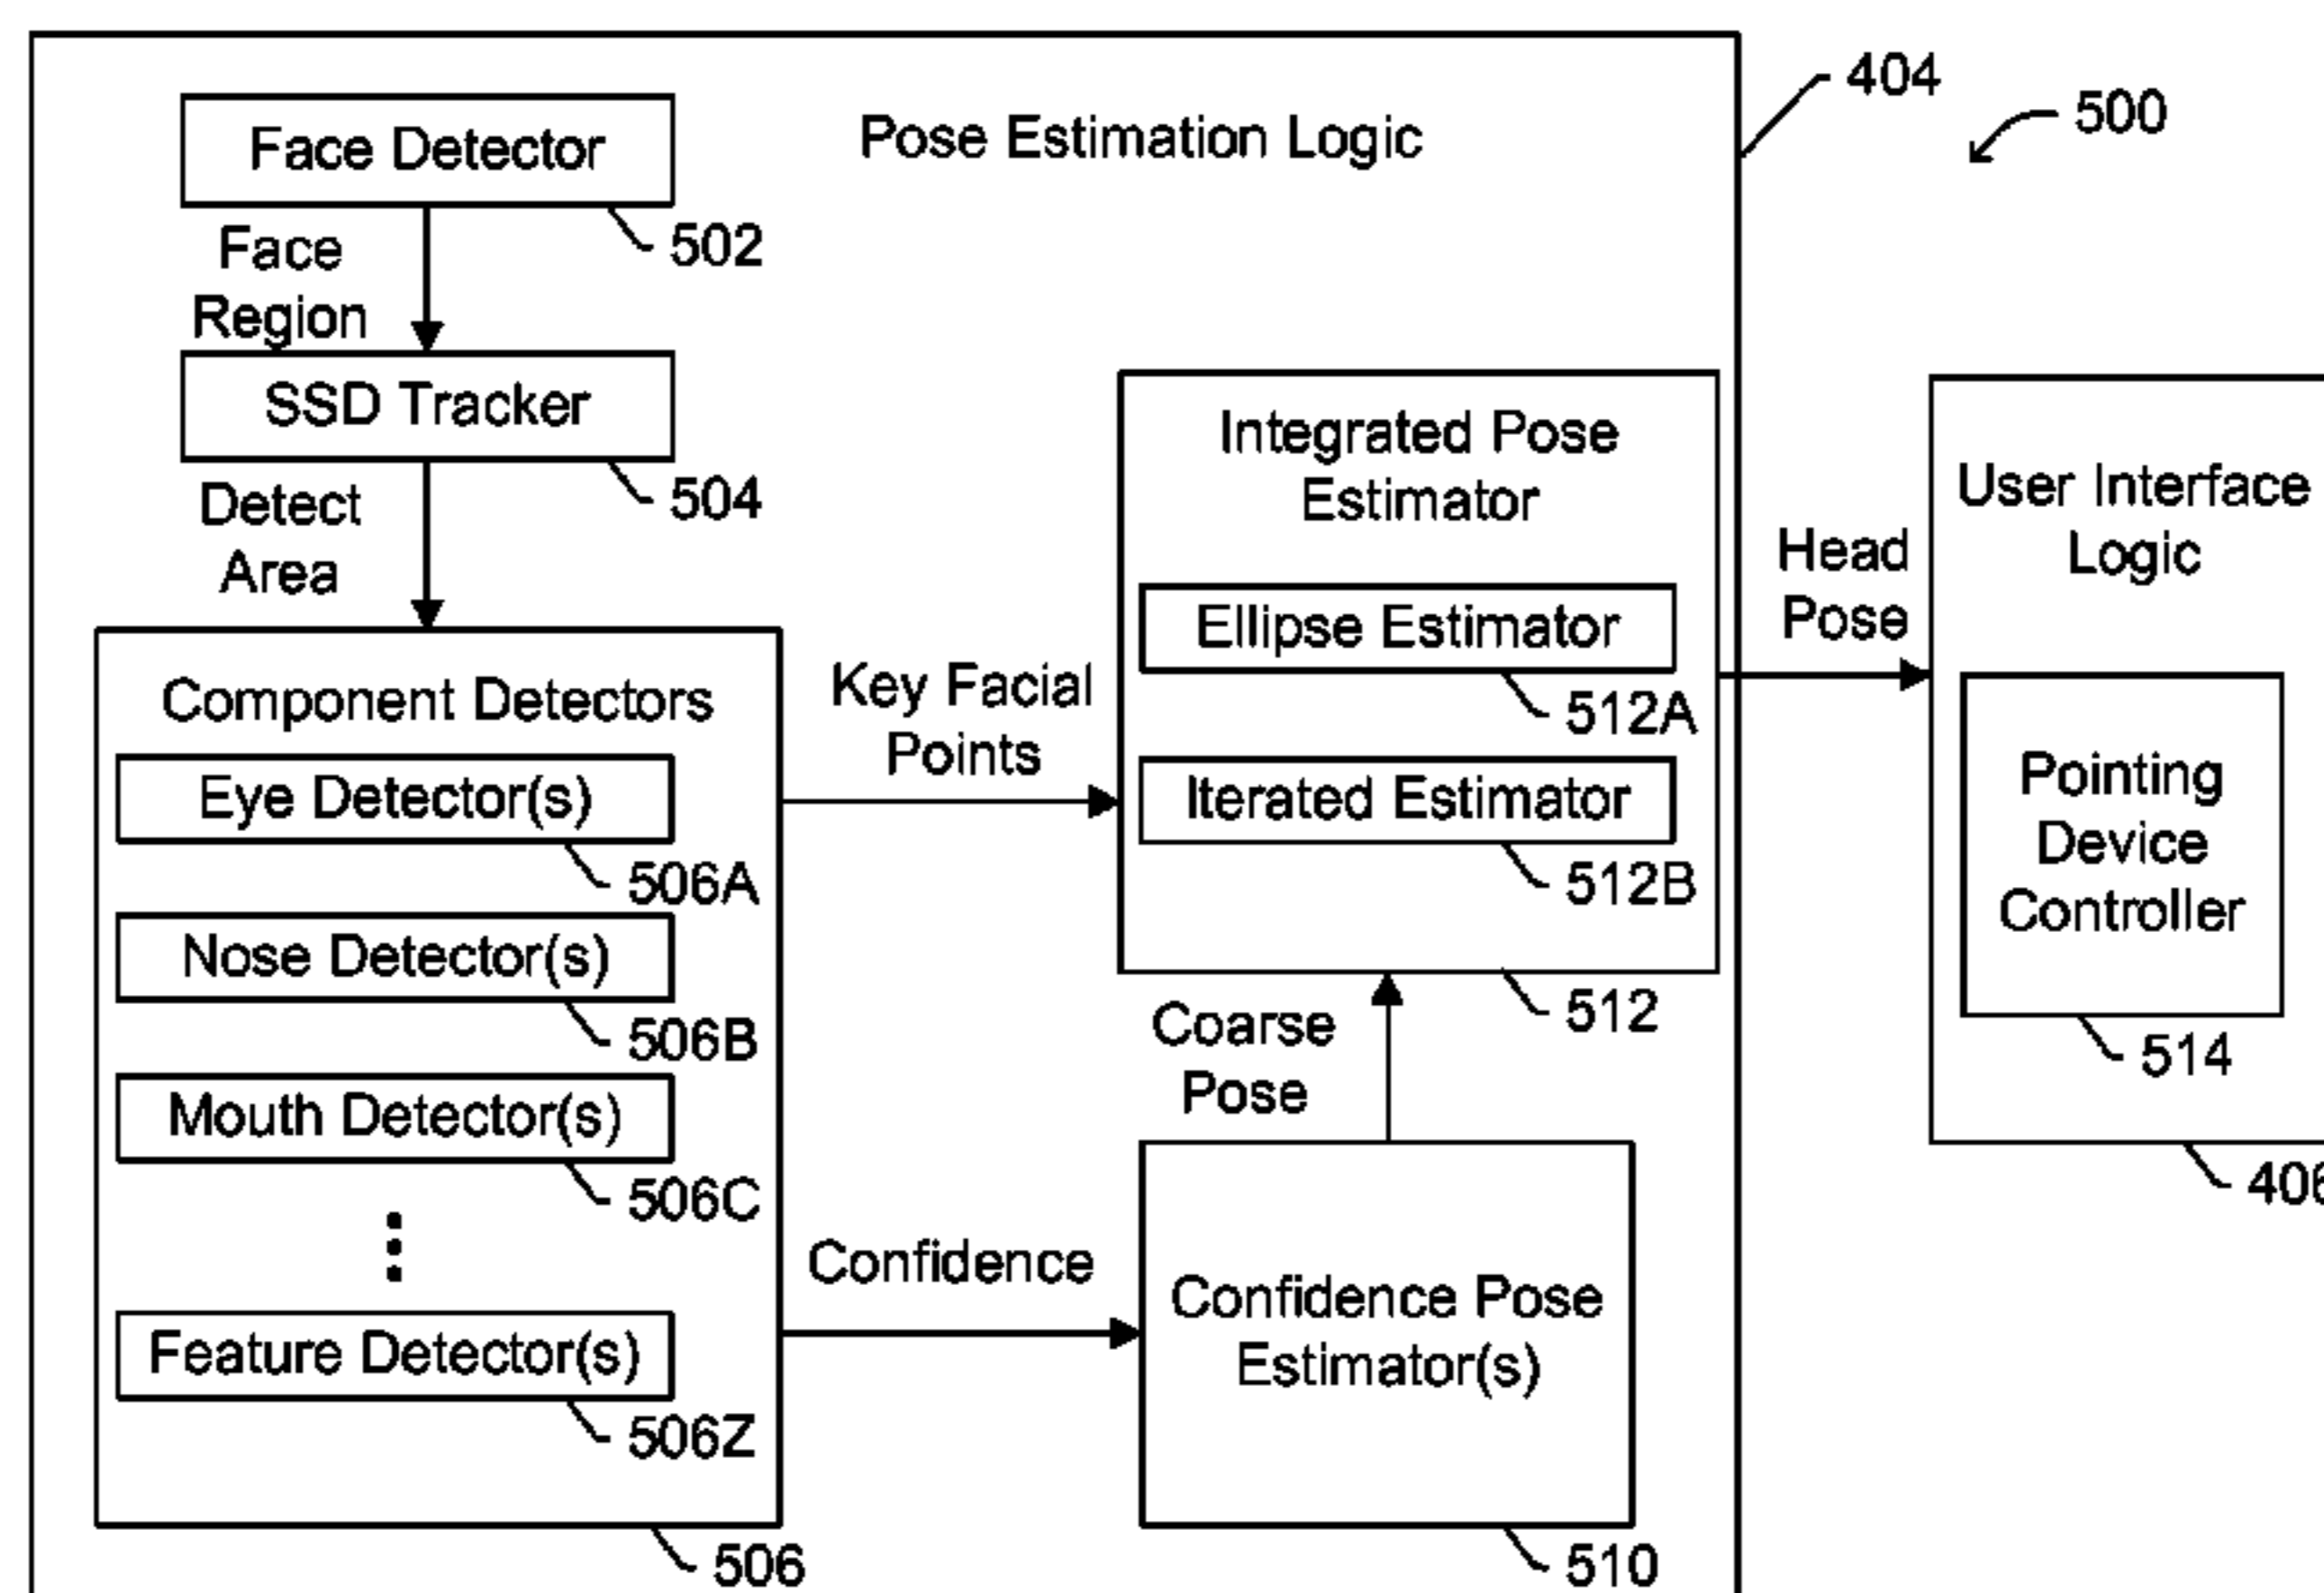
404

500

Pose Estimation Logic

Face Detector

502

Face Region

SSD Tracker

504

Detect Area

Component Detectors

Eye Detector(s)

506A

Nose Detector(s)

506B

Mouth Detector(s)

506C

⋮

Feature Detector(s)

506Z

506

Key Facial Points

Integrated Pose Estimator

Ellipse Estimator

512A

Iterated Estimator

512B

512

Coarse Pose

Confidence

Confidence Pose Estimator(s)

510

Head Pose

User Interface Logic

Pointing Device Controller

514

40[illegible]